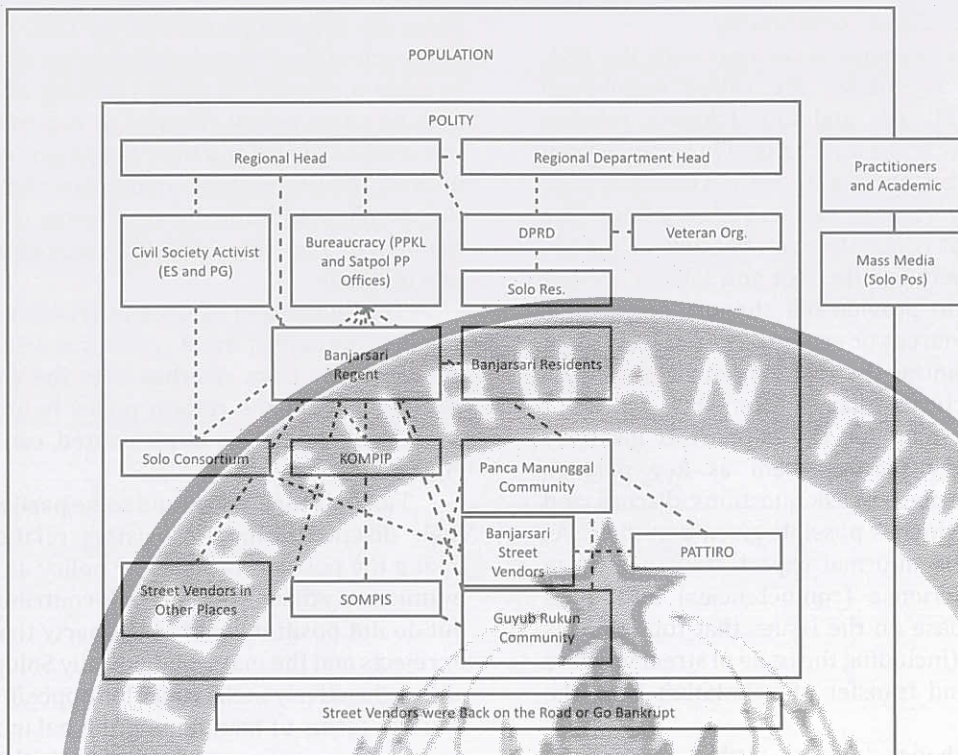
POPULATION

POLITY

Regional Head

Regional Department Head

Practitioners and Academic

Civil Society Activist (ES and PG)

Bureaucracy (PPKL and Satpol PP Offices)

DPRD

Veteran Org.

Mass Media (Solo Pos)

Solo Res.

Banjarsari Regent

Banjarsari Residents

Solo Consortium

KOMPIP

Panca Manunggal Community

Banjarsari Street Vendors

PATTIRO

Street Vendors in Other Places

SOMPIS

Guyub Rukun Community

Street Vendors were Back on the Road or Go Bankrupt